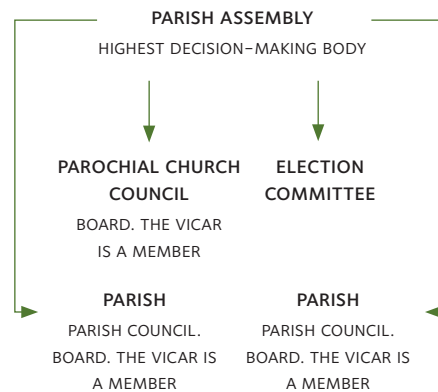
PARISH ASSEMBLY

HIGHEST DECISION-MAKING BODY

PAROCHIAL CHURCH COUNCIL

BOARD. THE VICAR IS A MEMBER

ELECTION COMMITTEE

PARISH

PARISH COUNCIL. BOARD. THE VICAR IS A MEMBER

PARISH

PARISH COUNCIL. BOARD. THE VICAR IS A MEMBER